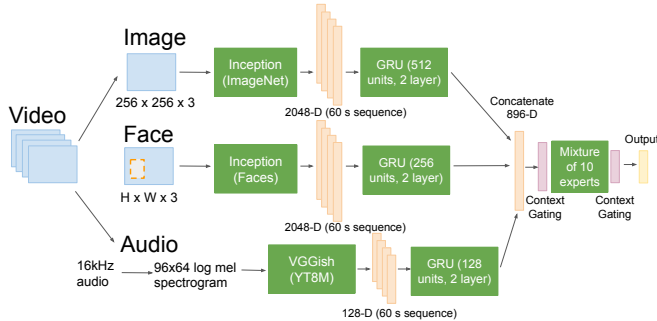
Video

Image

256 x 256 x 3

Inception (ImageNet)

2048-D (60 s sequence)

GRU (512 units, 2 layer)

Face

H x W x 3

Inception (Faces)

2048-D (60 s sequence)

GRU (256 units, 2 layer)

Audio

16kHz audio

96x64 log mel spectrogram

VGGish (YT8M)

128-D (60 s sequence)

GRU (128 units, 2 layer)

Concatenate 896-D

Context Gating

Mixture of 10 experts

Context Gating

Output